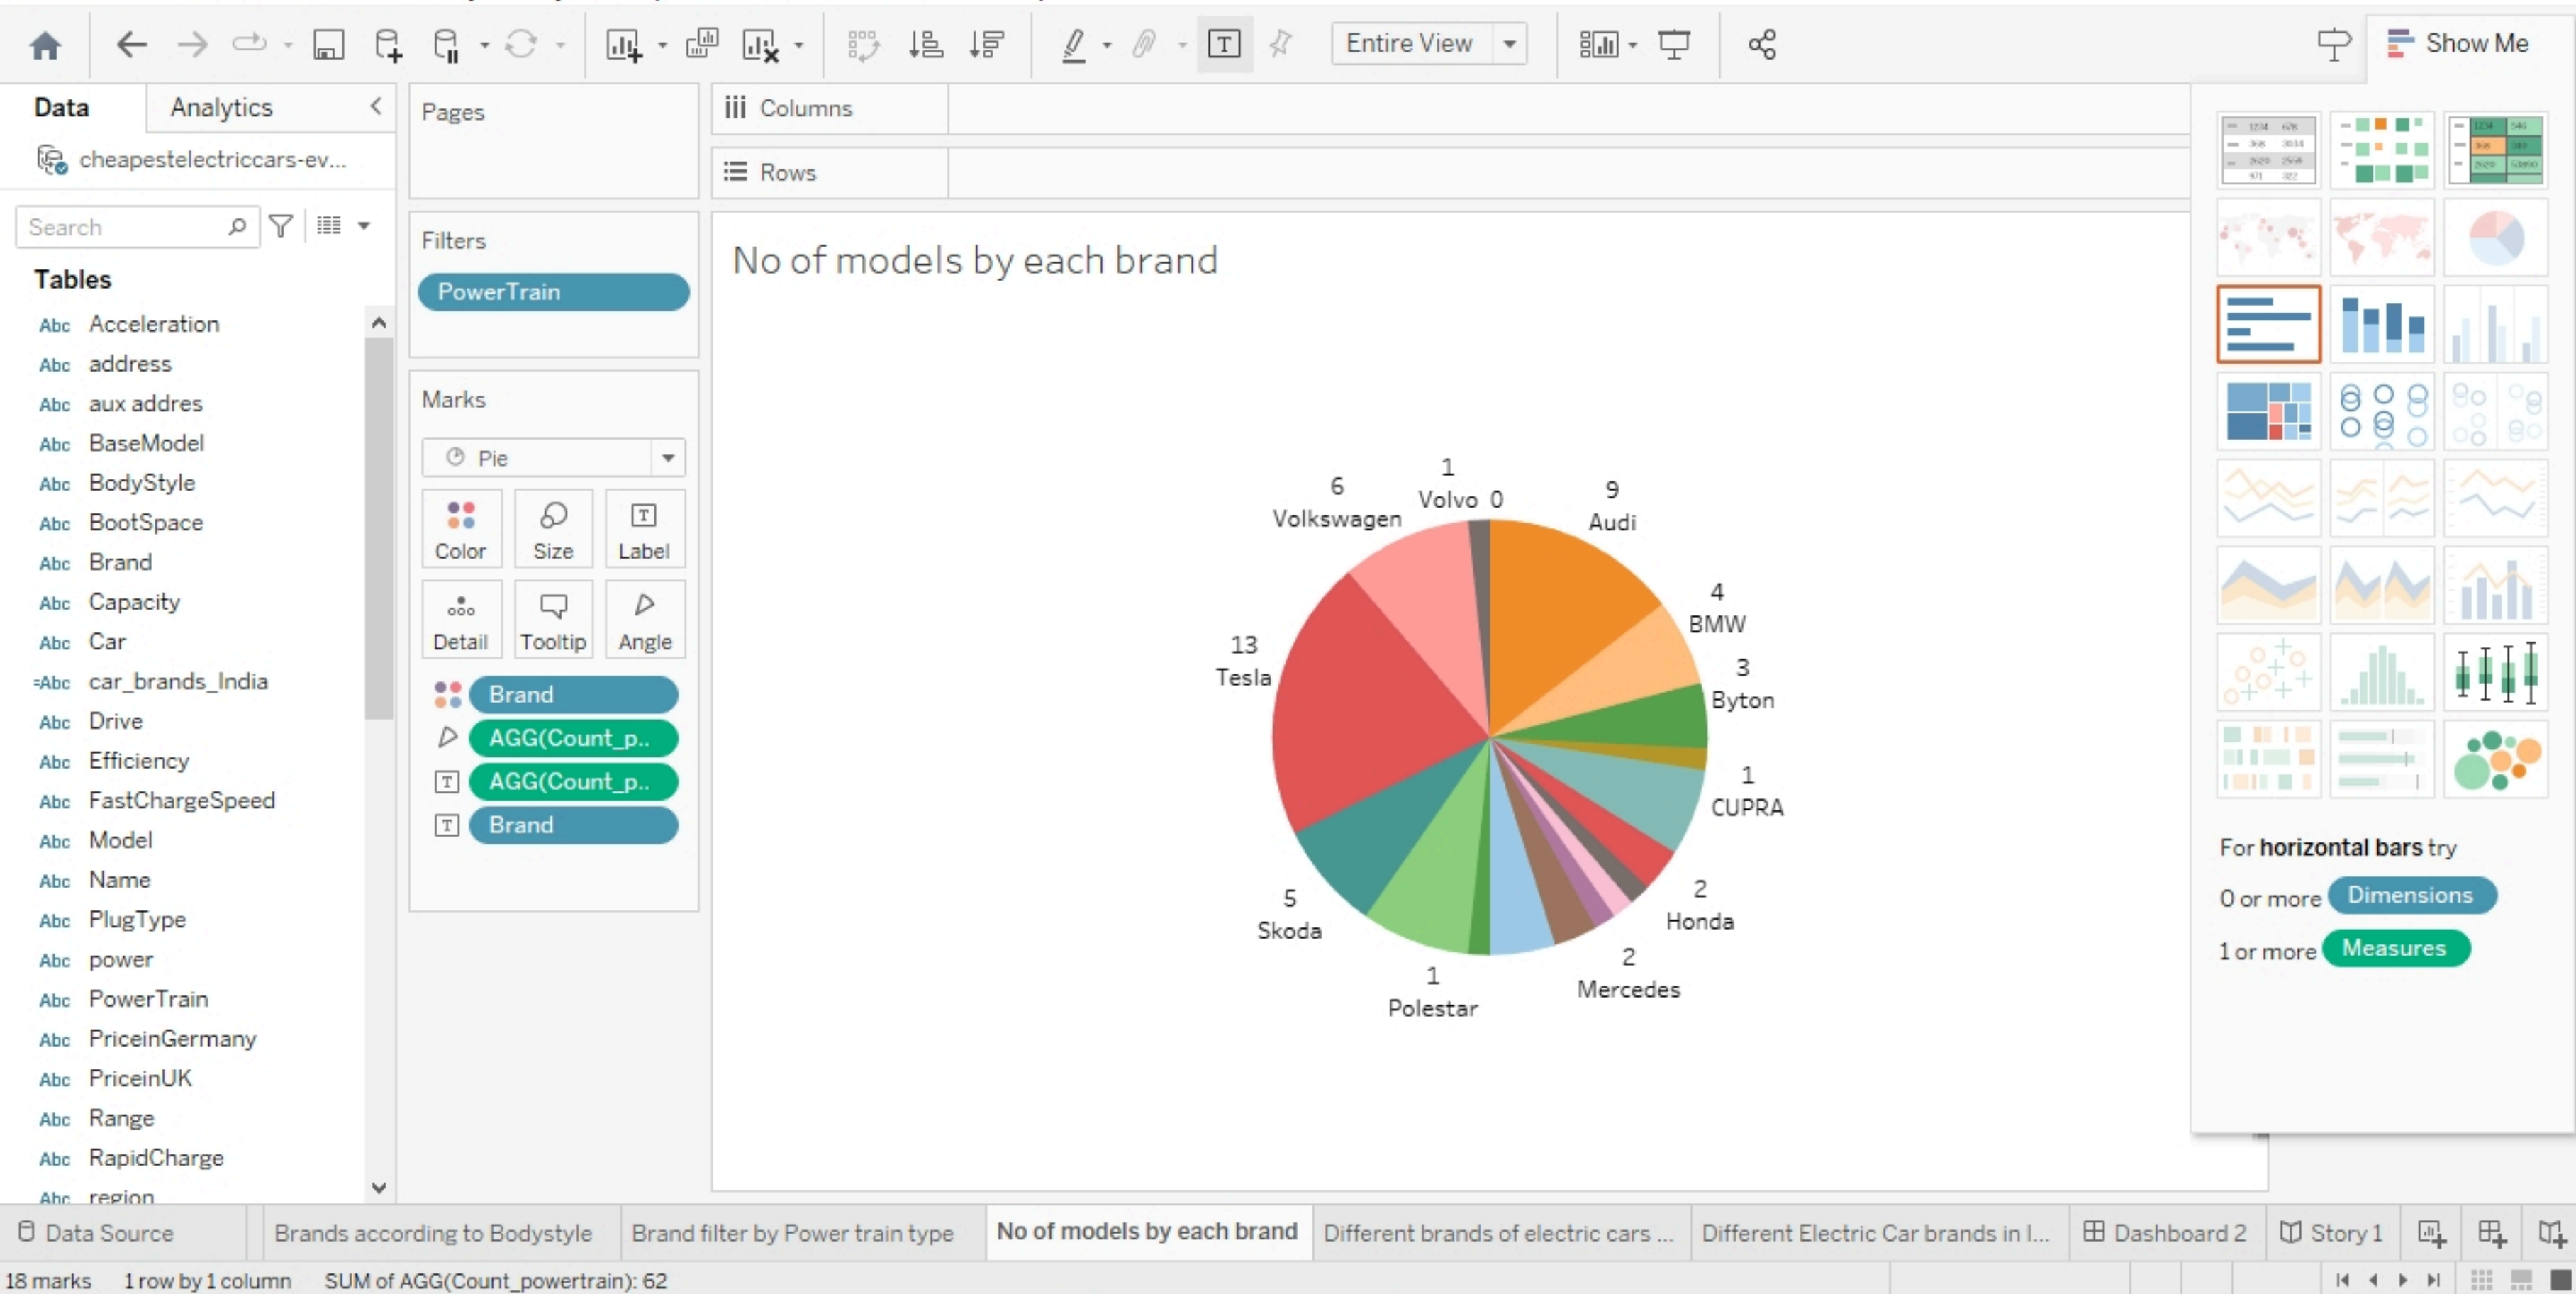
Entire View

Show Me

Data Analytics

cheapestelectriccars-ev...

Search

Tables

Abc Acceleration
Abc address
Abc aux addres
Abc BaseModel
Abc BodyStyle
Abc BootSpace
Abc Brand
Abc Capacity
Abc Car
Abc car_brands_India
Abc Drive
Abc Efficiency
Abc FastChargeSpeed
Abc Model
Abc Name
Abc PlugType
Abc power
Abc PowerTrain
Abc PriceinGermany
Abc PriceinUK
Abc Range
Abc RapidCharge
Abc region

Pages

Filters

PowerTrain

Marks

Pie

Color Size Label

Detail Tooltip Angle

Brand

AGG(Count_p..

AGG(Count_p..

Brand

Columns

Rows

No of models by each brand

1
Volvo 0

6
Volkswagen

9
Audi

4
BMW

3
Byton

13
Tesla

1
CUPRA

2
Honda

5
Skoda

2
Mercedes

1
Polestar

For horizontal bars try

0 or more Dimensions

1 or more Measures

Data Source | Brands according to Bodystyle | Brand filter by Power train type | No of models by each brand | Different brands of electric cars ... | Different Electric Car brands in I... | Dashboard 2 | Story 1

18 marks 1 row by 1 column SUM of AGG(Count_powertrain): 62